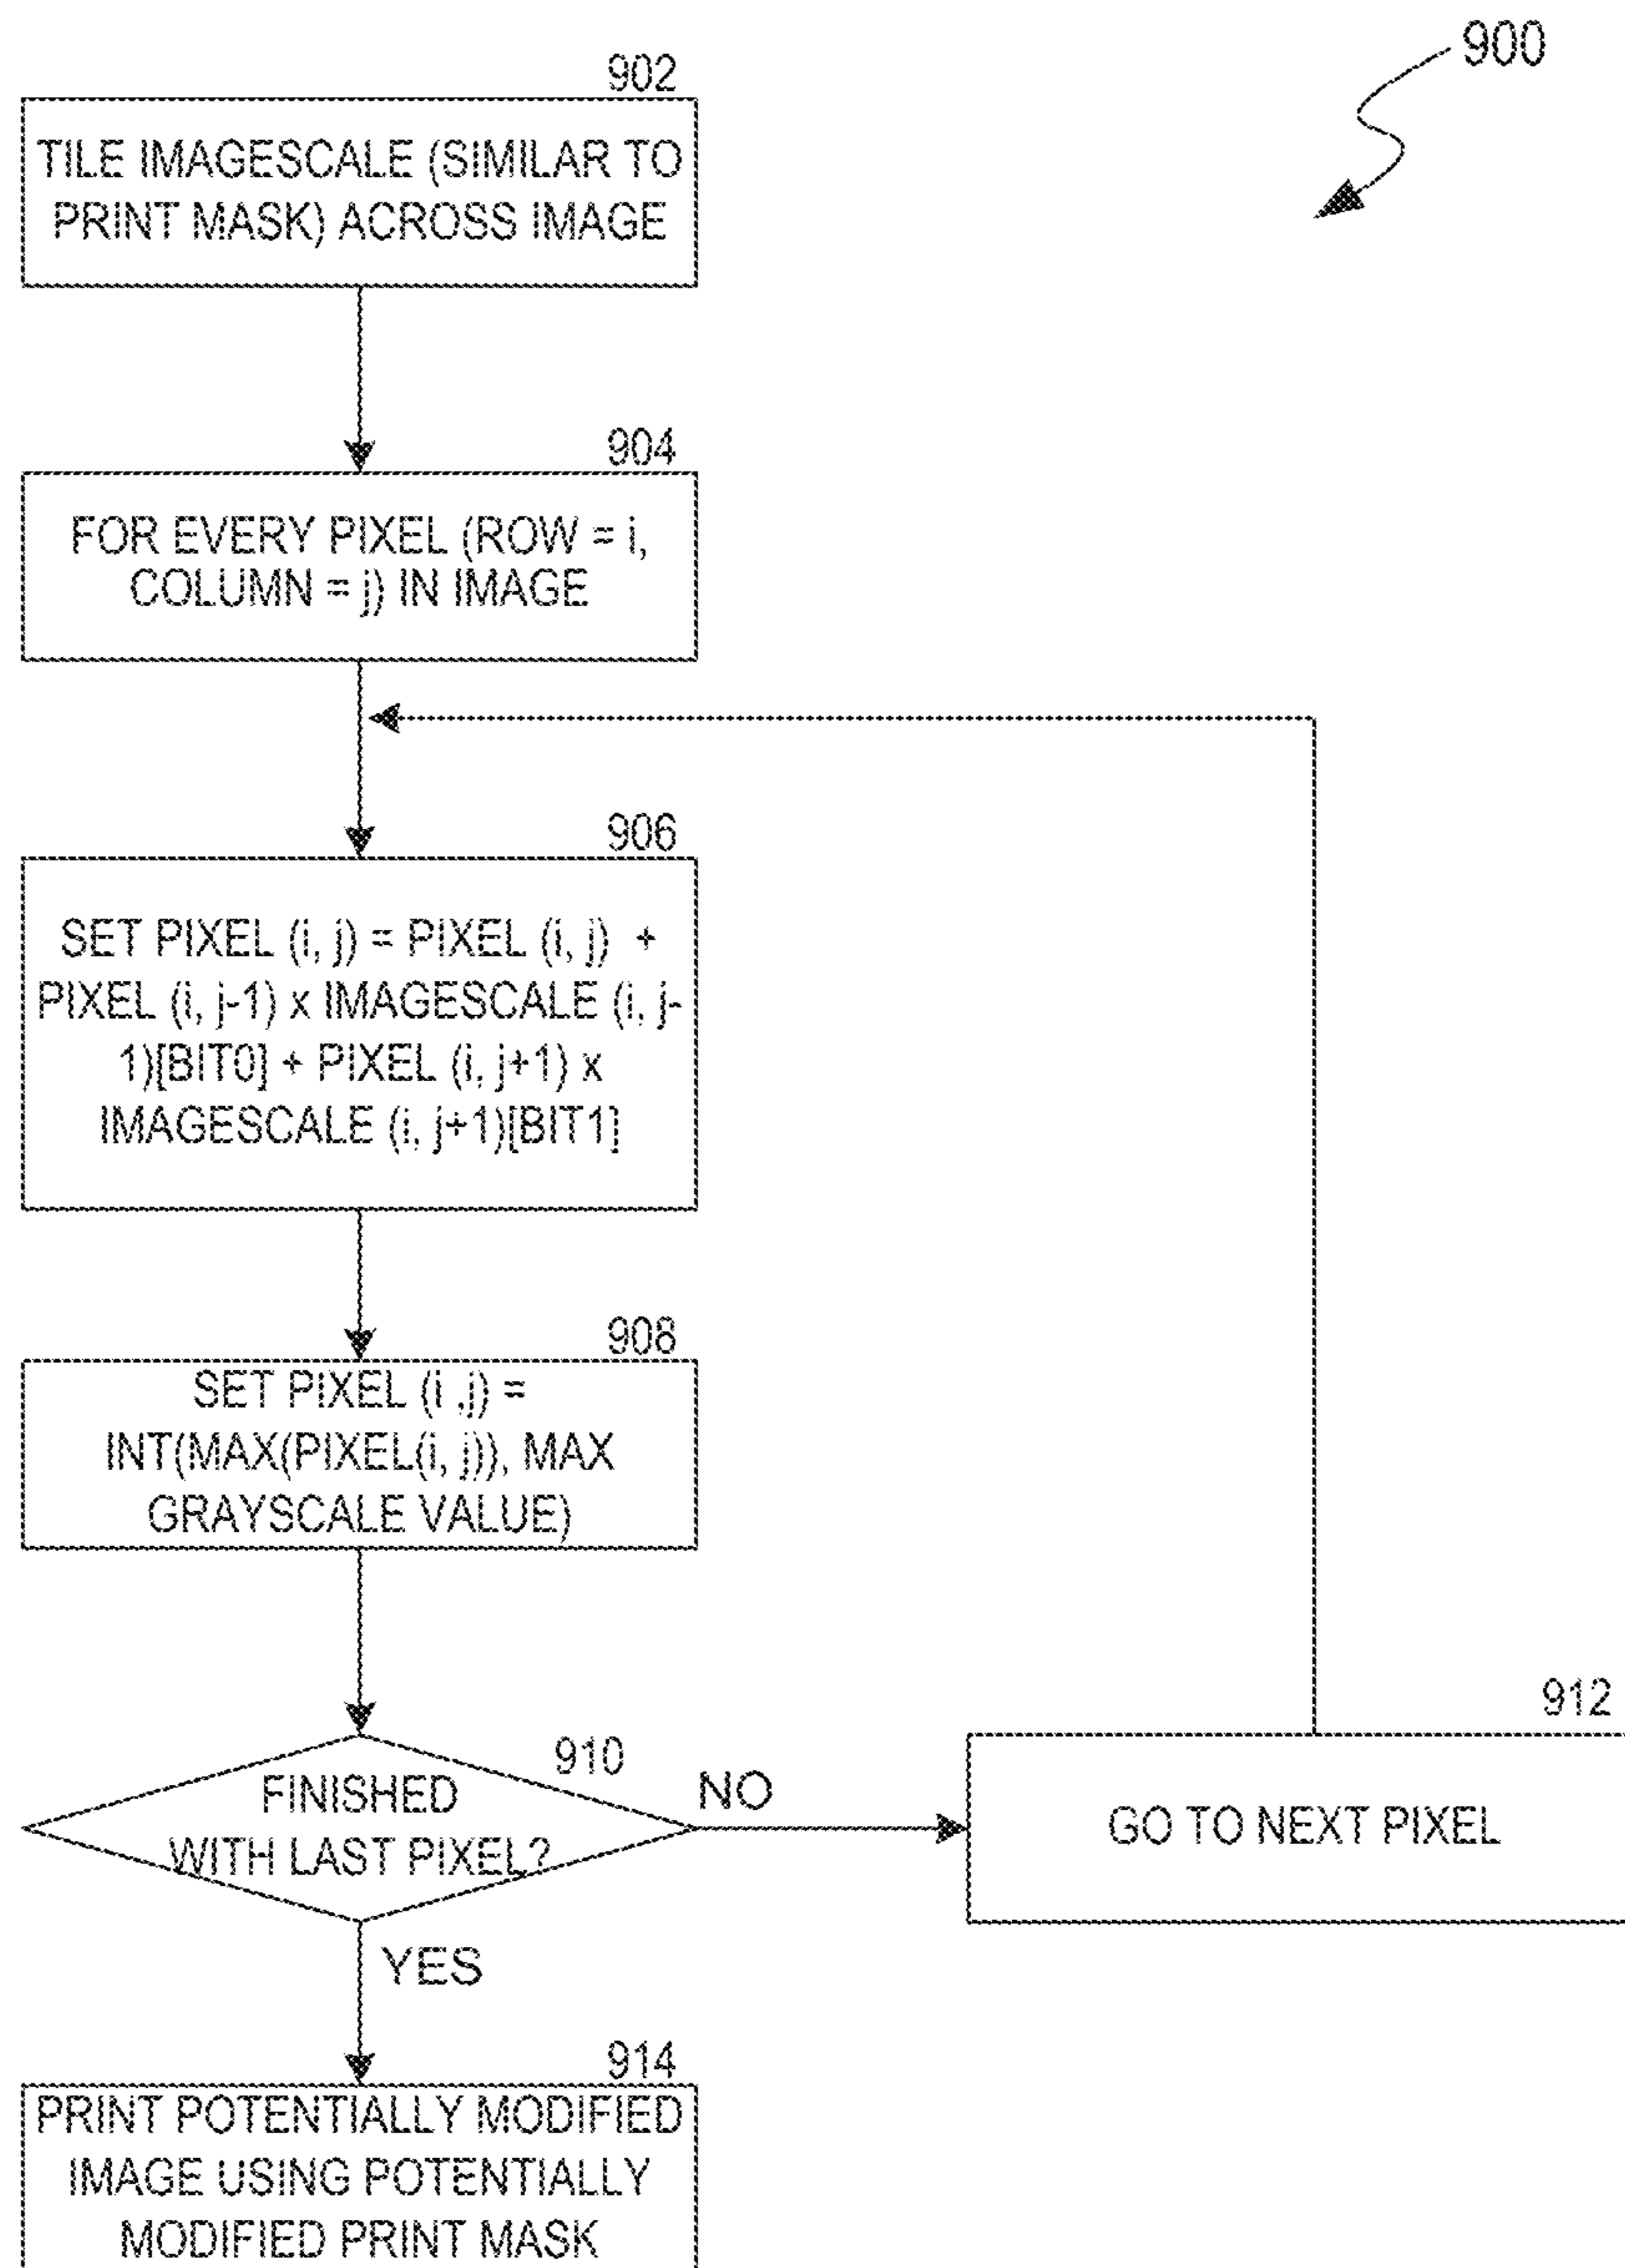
900

902

TILE IMAGESCALE (SIMILAR TO PRINT MASK) ACROSS IMAGE

904

FOR EVERY PIXEL (ROW = i, COLUMN = j) IN IMAGE

906

SET PIXEL (i, j) = PIXEL (i, j) + PIXEL (i, j-1) x IMAGESCALE (i, j-1)[BIT0] + PIXEL (i, j+1) x IMAGESCALE (i, j+1)[BIT1]

908

SET PIXEL (i ,j) = INT(MAX(PIXEL(i, j)), MAX GRAYSCALE VALUE)

910

FINISHED WITH LAST PIXEL?

NO

912

GO TO NEXT PIXEL

YES

914

PRINT POTENTIALLY MODIFIED IMAGE USING POTENTIALLY MODIFIED PRINT MASK